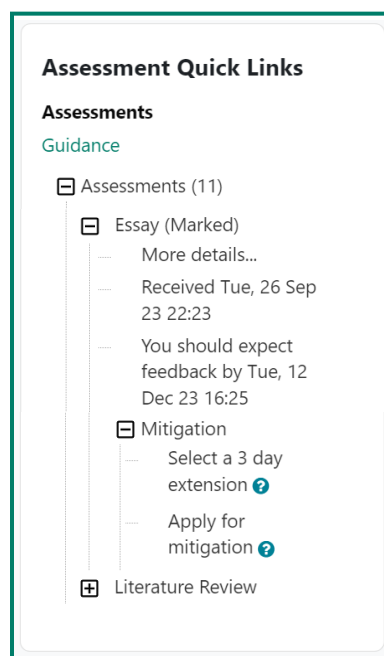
Assessment Quick Links

Assessments

Guidance

Assessments (11)

Essay (Marked)

More details...

Received Tue, 26 Sep 23 22:23

You should expect feedback by Tue, 12 Dec 23 16:25

Mitigation

Select a 3 day extension

Apply for mitigation

Literature Review